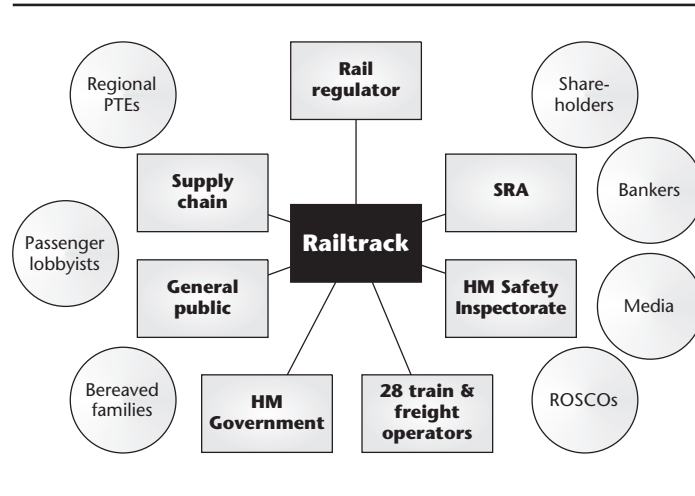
Regional PTEs

Rail regulator

Share-holders

Supply chain

SRA

Bankers

Passenger lobbyists

Railtrack

General public

HM Safety Inspectorate

Media

Bereaved families

HM Government

28 train & freight operators

ROSCOs